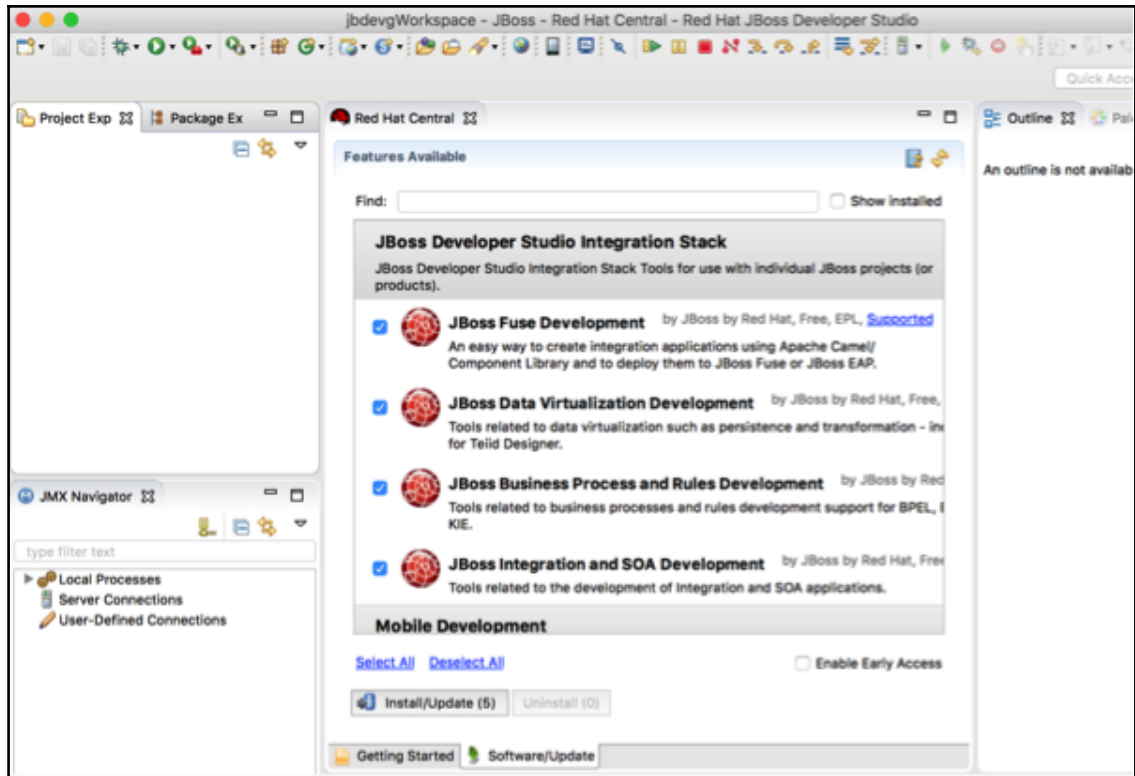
jbdevgWorkspace - JBoss - Red Hat Central - Red Hat JBoss Developer Studio

Quick Acc

Project Exp
Package Ex

Red Hat Central

Outline
Pal

An outline is not availab

Features Available

Find:
Show installed

JBoss Developer Studio Integration Stack
JBoss Developer Studio Integration Stack Tools for use with individual JBoss projects (or products).

JBoss Fuse Development by JBoss by Red Hat, Free, EPL, Supported
An easy way to create integration applications using Apache Camel/ Component Library and to deploy them to JBoss Fuse or JBoss EAP.

JBoss Data Virtualization Development by JBoss by Red Hat, Free,
Tools related to data virtualization such as persistence and transformation - in for Teiid Designer.

JBoss Business Process and Rules Development by JBoss by Red
Tools related to business processes and rules development support for BPEL, KIE.

JBoss Integration and SOA Development by JBoss by Red Hat, Free
Tools related to the development of Integration and SOA applications.

Mobile Development

Select All Deselect All
Enable Early Access

Install/Update (5)
Uninstall (0)

Getting Started
Software/Update

JMX Navigator

type filter text

Local Processes
Server Connections
User-Defined Connections